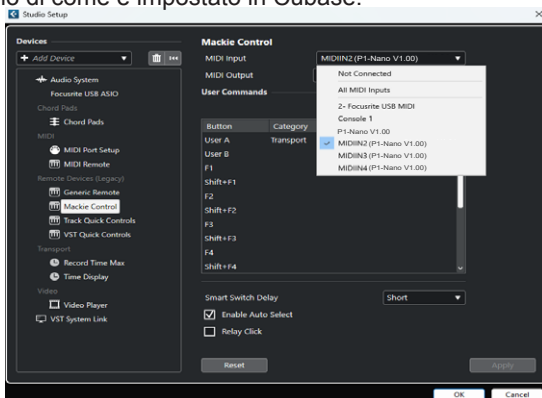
io di come è impostato in Cubase:

Studio Setup

Devices

+ Add Device

Audio System
Focusrite USB ASIO
Chord Pads
Chord Pads
MIDI
MIDI Port Setup
MIDI Remote
Remote Devices (Legacy)
Generic Remote
Mackie Control
Track Quick Controls
VST Quick Controls
Transport
Record Time Max
Time Display
Video
Video Player
VST System Link

Mackie Control

MIDI Input
MIDIIN2 (P1-Nano V1.00)
MIDI Output

Not Connected
All MIDI Inputs
2- Focusrite USB MIDI
Console 1
P1-Nano V1.00
MIDIIN2 (P1-Nano V1.00)
MIDIIN3 (P1-Nano V1.00)
MIDIIN4 (P1-Nano V1.00)

User Commands

| Button | Category |
|---|---|
| User A | Transport |
| User B | |
| F1 | |
| Shift+F1 | |
| F2 | |
| Shift+F2 | |
| F3 | |
| Shift+F3 | |
| F4 | |
| Shift+F4 | |

Smart Switch Delay
Short
Enable Auto Select
Relay Click

Reset
Apply

OK
Cancel